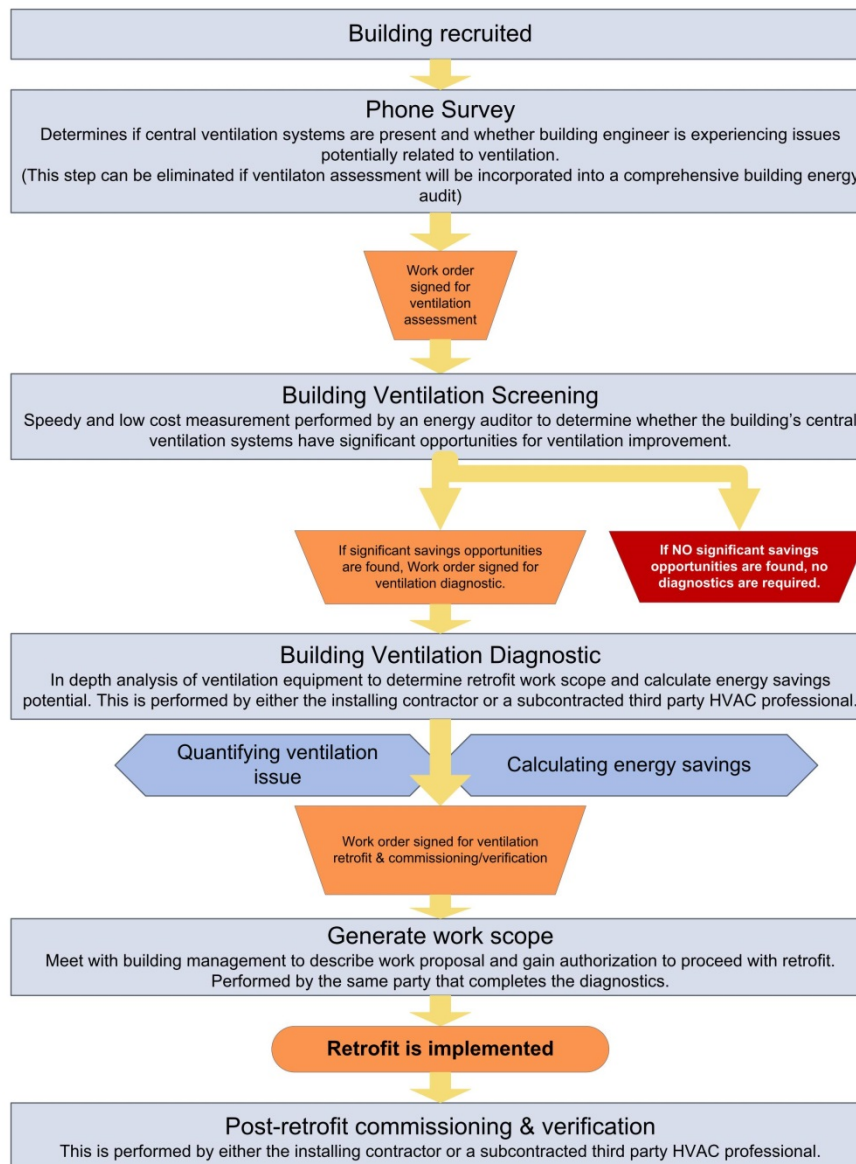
Building recruited

Phone Survey
Determines if central ventilation systems are present and whether building engineer is experiencing issues potentially related to ventilation.
(This step can be eliminated if ventilaton assessment will be incorporated into a comprehensive building energy audit)

Work order signed for ventilation assessment

Building Ventilation Screening
Speedy and low cost measurement performed by an energy auditor to determine whether the building's central ventilation systems have significant opportunities for ventilation improvement.

If significant savings opportunities are found, Work order signed for ventilation diagnostic.

If NO significant savings opportunities are found, no diagnostics are required.

Building Ventilation Diagnostic
In depth analysis of ventilation equipment to determine retrofit work scope and calculate energy savings potential. This is performed by either the installing contractor or a subcontracted third party HVAC professional.

Quantifying ventilation issue

Calculating energy savings

Work order signed for ventilation retrofit & commissioning/verification

Generate work scope
Meet with building management to describe work proposal and gain authorization to proceed with retrofit. Performed by the same party that completes the diagnostics.

Retrofit is implemented

Post-retrofit commissioning & verification
This is performed by either the installing contractor or a subcontracted third party HVAC professional.